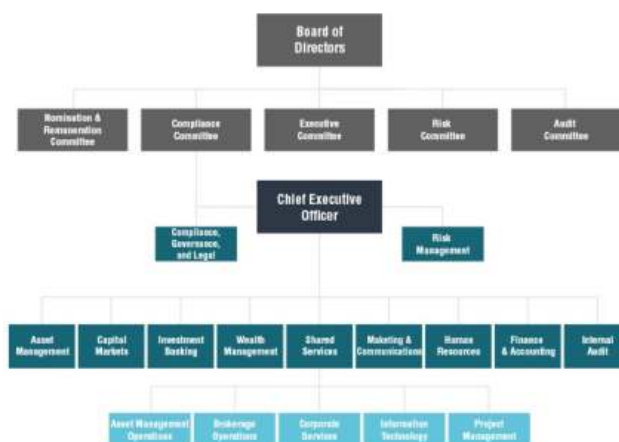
Board of Directors

Nomination & Remuneration Committee

Compliance Committee

Executive Committee

Risk Committee

Audit Committee

Chief Executive Officer

Compliance, Governance, and Legal

Risk Management

Asset Management

Capital Markets

Investment Banking

Wealth Management

Shared Services

Marketing & Communications

Human Resources

Finance & Accounting

Internal Audit

Asset Management Operations

Brokerage Operations

Corporate Services

Information Technology

Project Management